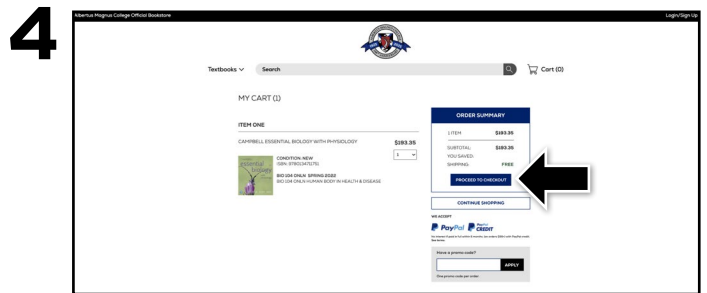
4

Albertus Magnus College Official Bookstore

Login/Sign Up

Textbooks

Search

Cart (0)

MY CART (1)

ITEM ONE

CAMPBELL ESSENTIAL BIOLOGY WITH PHYSIOLOGY

$193.35

1

CONDITION: NEW
ISBN: 9780134711751

BIO 104 ONLN SPRING 2022
BIO 104 ONLN HUMAN BODY IN HEALTH & DISEASE

ORDER SUMMARY

1 ITEM $193.35

SUBTOTAL: $193.35
YOU SAVED:
SHIPPING: FREE

PROCEED TO CHECKOUT

CONTINUE SHOPPING

WE ACCEPT

PayPal PayPal CREDIT

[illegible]

Have a promo code?

APPLY

One promo code per order.